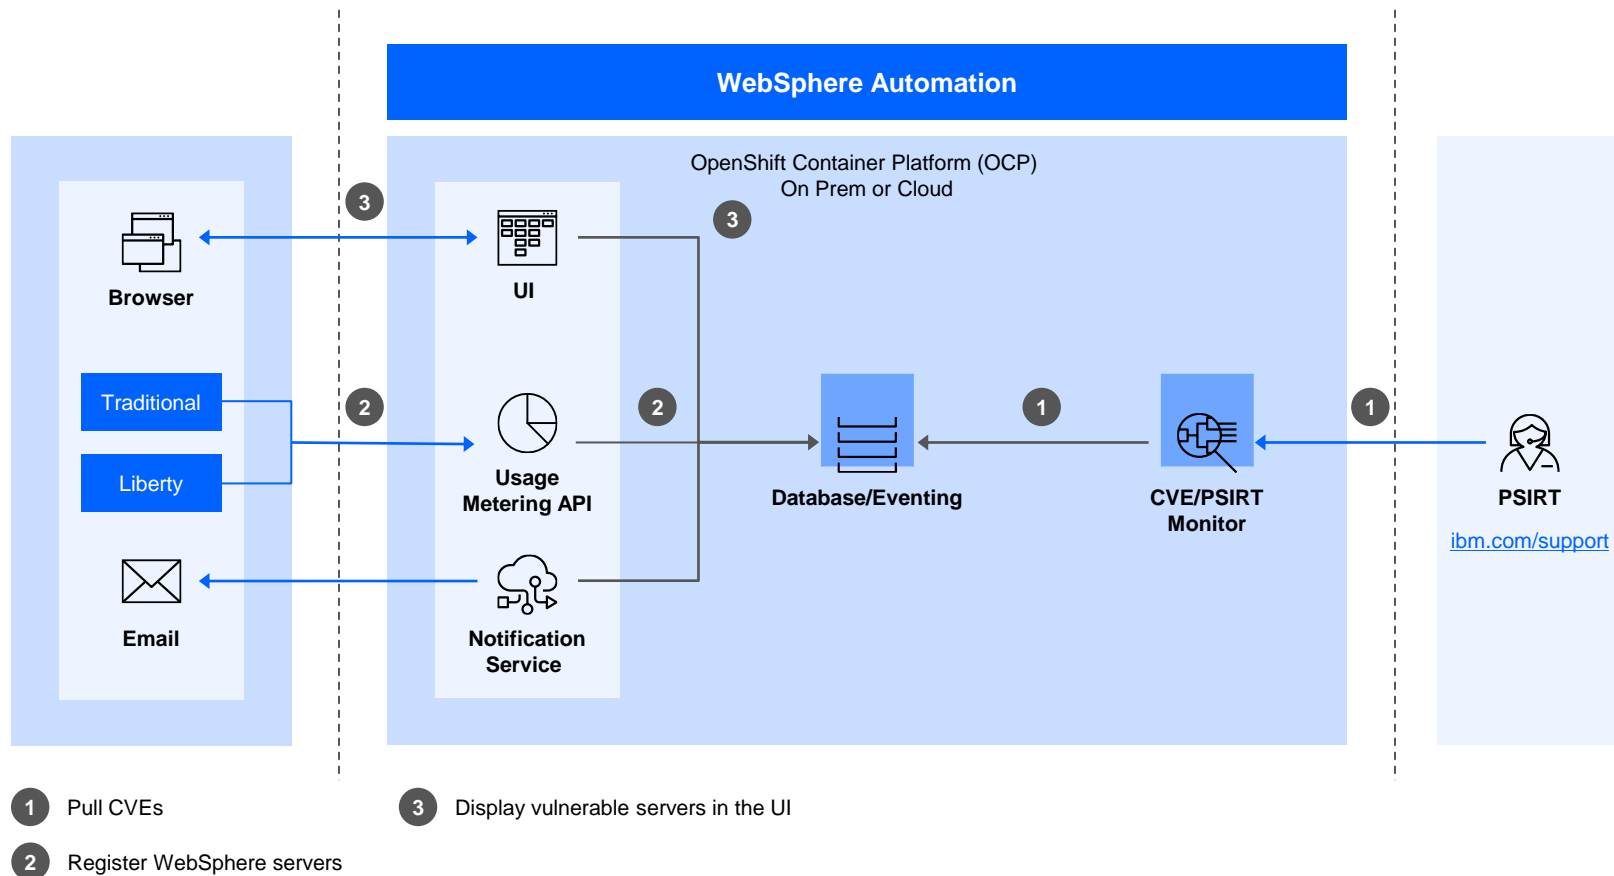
WebSphere Automation

OpenShift Container Platform (OCP)
On Prem or Cloud

3

Browser

3

UI

Traditional

Liberty

2

Usage Metering API

2

Database/Eventing

1

CVE/PSIRT Monitor

1

PSIRT

ibm.com/support

Email

Notification Service

1 Pull CVEs

3 Display vulnerable servers in the UI

2 Register WebSphere servers